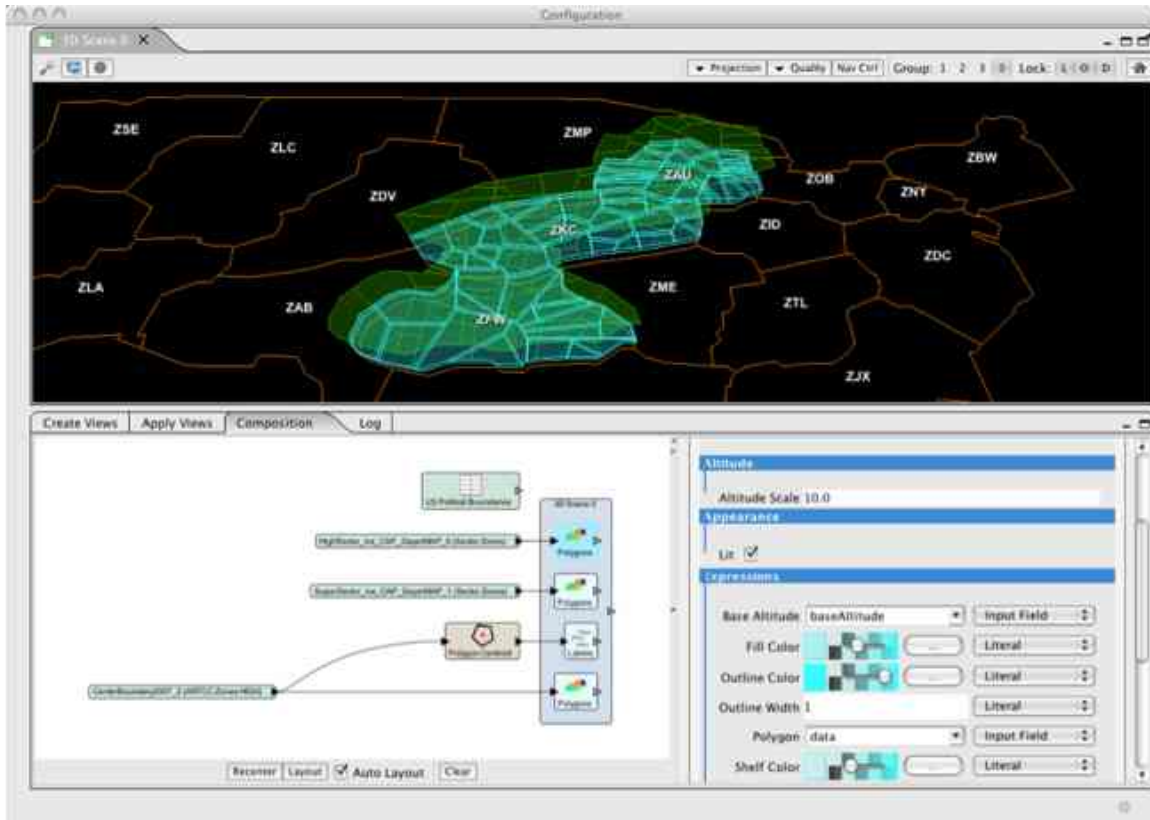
Configuration

3D Scene 3

Projection | Quality | Nav Ctrl | Group: 1 2 3 | Lock: L O D

ZSE
ZLC
ZMP
ZBW
ZAU
ZOB
ZNY
ZDV
ZKC
ZID
ZDC
ZLA
ZME
ZAB
ZTL
ZFW
ZJX

Create Views | Apply Views | Composition | Log

US Political Boundaries

3D Scene 3

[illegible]

Polygon

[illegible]

Polygon

Polygon Centroid

Labels

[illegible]

Polygon

Recenter | Layout | Auto Layout | Clear

Altitude

Altitude Scale 10.0

Appearance

Lit

Expressions

Base Altitude baseAltitude | Input Field

Fill Color | ... | Literal

Outline Color | ... | Literal

Outline Width 1 | Literal

Polygon data | Input Field

Shelf Color | ... | Literal